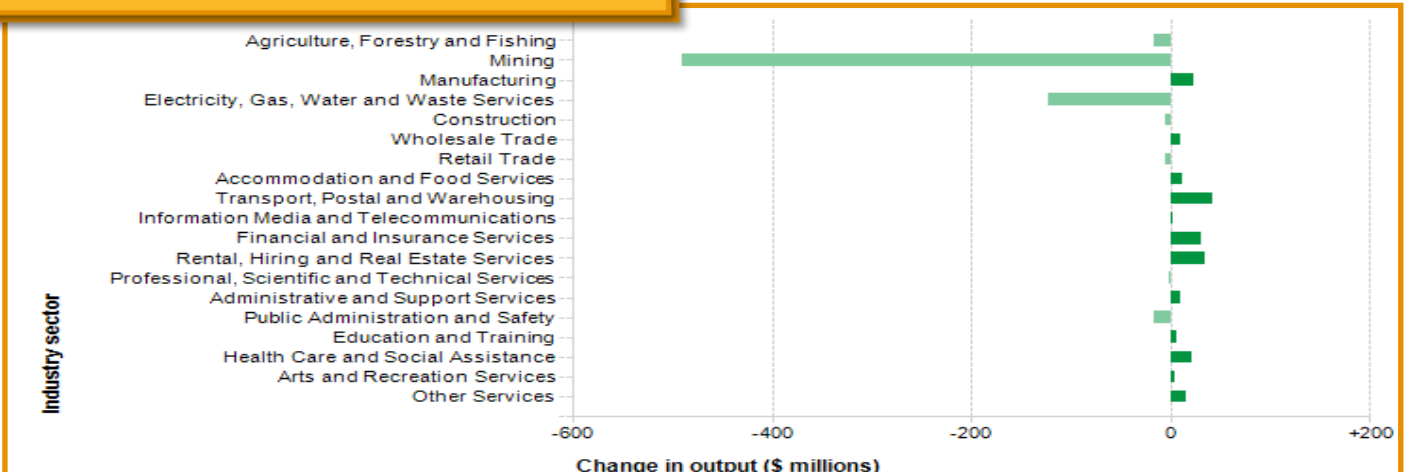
Agriculture, Forestry and Fishing
Mining
Manufacturing
Electricity, Gas, Water and Waste Services
Construction
Wholesale Trade
Retail Trade
Accommodation and Food Services
Transport, Postal and Warehousing
Information Media and Telecommunications
Financial and Insurance Services
Rental, Hiring and Real Estate Services
Professional, Scientific and Technical Services
Administrative and Support Services
Public Administration and Safety
Education and Training
Health Care and Social Assistance
Arts and Recreation Services
Other Services

Industry sector

-600
-400
-200
0
+200

Change in output ($ millions)